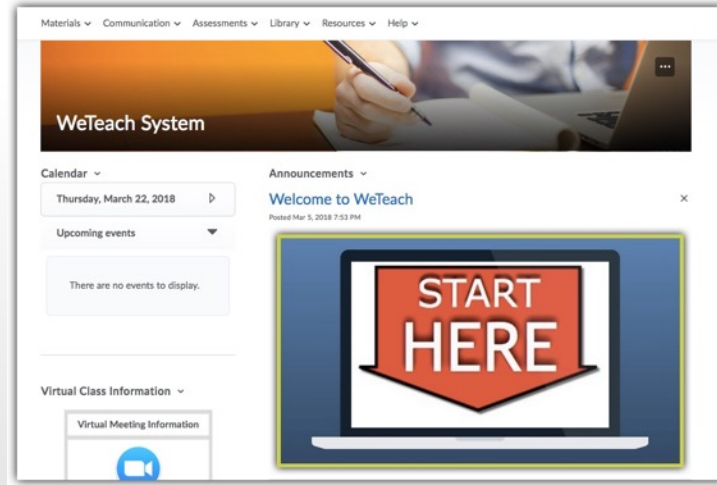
Materials ⌄ Communication ⌄ Assessments ⌄ Library ⌄ Resources ⌄ Help ⌄

WeTeach System

Calendar ⌄

Thursday, March 22, 2018

Upcoming events

There are no events to display.

Virtual Class Information ⌄

Virtual Meeting Information

Announcements ⌄

Welcome to WeTeach

Posted Mar 5, 2018 7:53 PM

START HERE